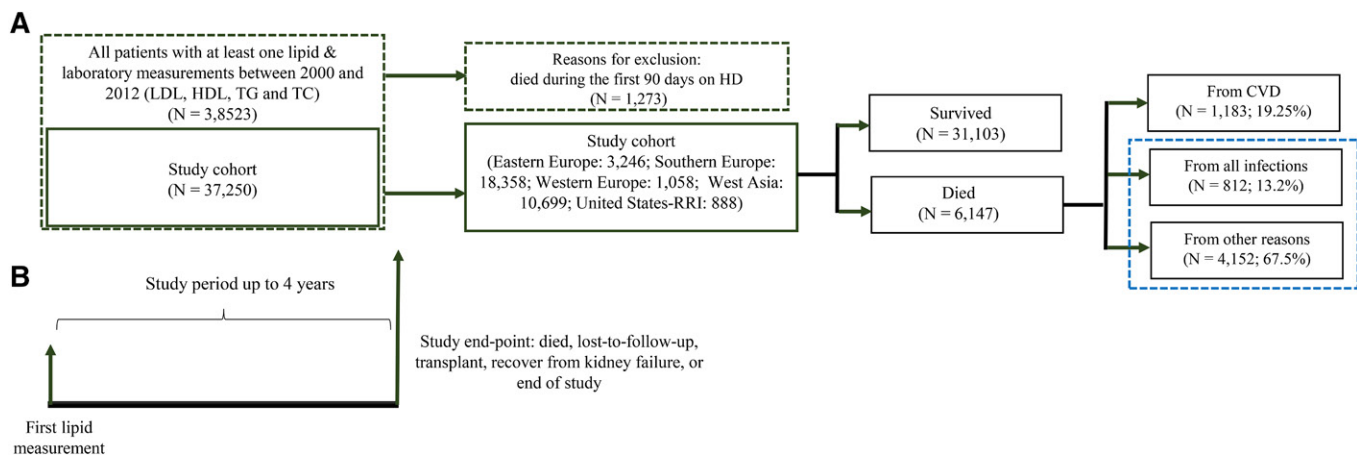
A

All patients with at least one lipid & laboratory measurements between 2000 and 2012 (LDL, HDL, TG and TC) (N = 3,8523)

Study cohort (N = 37,250)

Reasons for exclusion: died during the first 90 days on HD (N = 1,273)

Study cohort (Eastern Europe: 3,246; Southern Europe: 18,358; Western Europe: 1,058; West Asia: 10,699; United States-RRI: 888)

Survived (N = 31,103)

Died (N = 6,147)

From CVD (N = 1,183; 19.25%)

From all infections (N = 812; 13.2%)

From other reasons (N = 4,152; 67.5%)

B

Study period up to 4 years

Study end-point: died, lost-to-follow-up, transplant, recover from kidney failure, or end of study

First lipid measurement